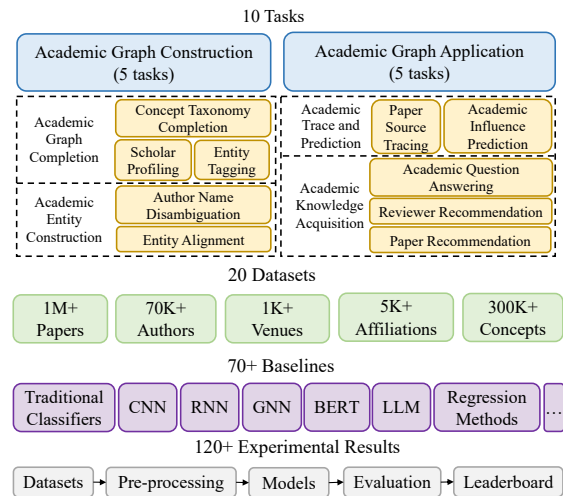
10 Tasks

Academic Graph Construction (5 tasks)

Academic Graph Application (5 tasks)

Academic Graph Completion

Concept Taxonomy Completion

Scholar Profiling

Entity Tagging

Academic Entity Construction

Author Name Disambiguation

Entity Alignment

Academic Trace and Prediction

Paper Source Tracing

Academic Influence Prediction

Academic Knowledge Acquisition

Academic Question Answering

Reviewer Recommendation

Paper Recommendation

20 Datasets

1M+ Papers

70K+ Authors

1K+ Venues

5K+ Affiliations

300K+ Concepts

70+ Baselines

Traditional Classifiers

CNN

RNN

GNN

BERT

LLM

Regression Methods

...

120+ Experimental Results

Datasets → Pre-processing → Models → Evaluation → Leaderboard